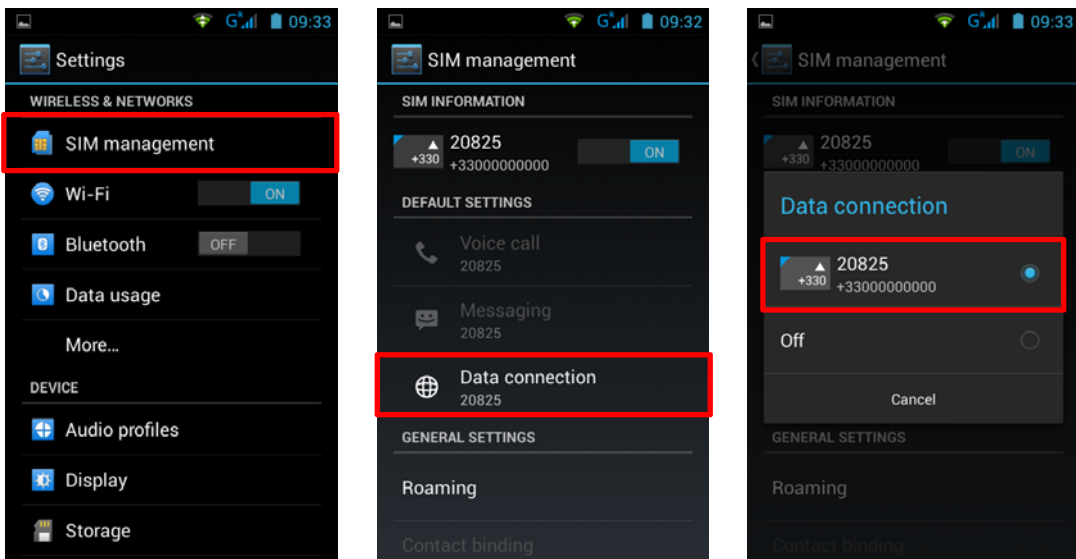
G 09:33

Settings

WIRELESS & NETWORKS

SIM management

Wi-Fi ON

Bluetooth OFF

Data usage

More...

DEVICE

Audio profiles

Display

Storage

G 09:32

SIM management

SIM INFORMATION

+330 20825 +33000000000 ON

DEFAULT SETTINGS

Voice call 20825

Messaging 20825

Data connection 20825

GENERAL SETTINGS

Roaming

Contact binding

G 09:33

SIM management

SIM INFORMATION

+330 20825 +33000000000 ON

Data connection

+330 20825 +33000000000

Off

Cancel

GENERAL SETTINGS

Roaming

Contact binding